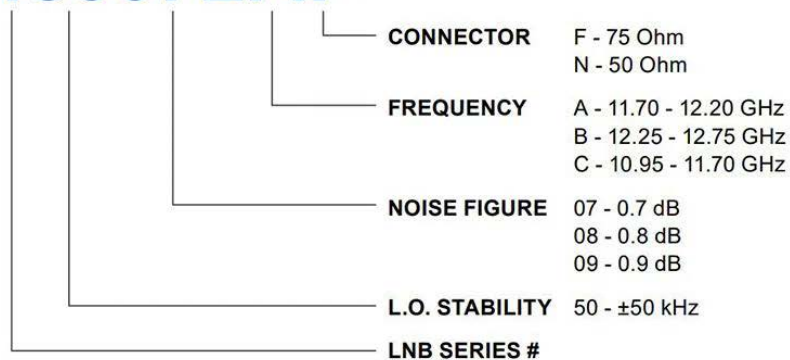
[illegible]

CONNECTOR F - 75 Ohm
N - 50 Ohm

FREQUENCY A - 11.70 - 12.20 GHz
B - 12.25 - 12.75 GHz
C - 10.95 - 11.70 GHz

NOISE FIGURE 07 - 0.7 dB
08 - 0.8 dB
09 - 0.9 dB

L.O. STABILITY 50 - ±50 kHz

LNB SERIES #